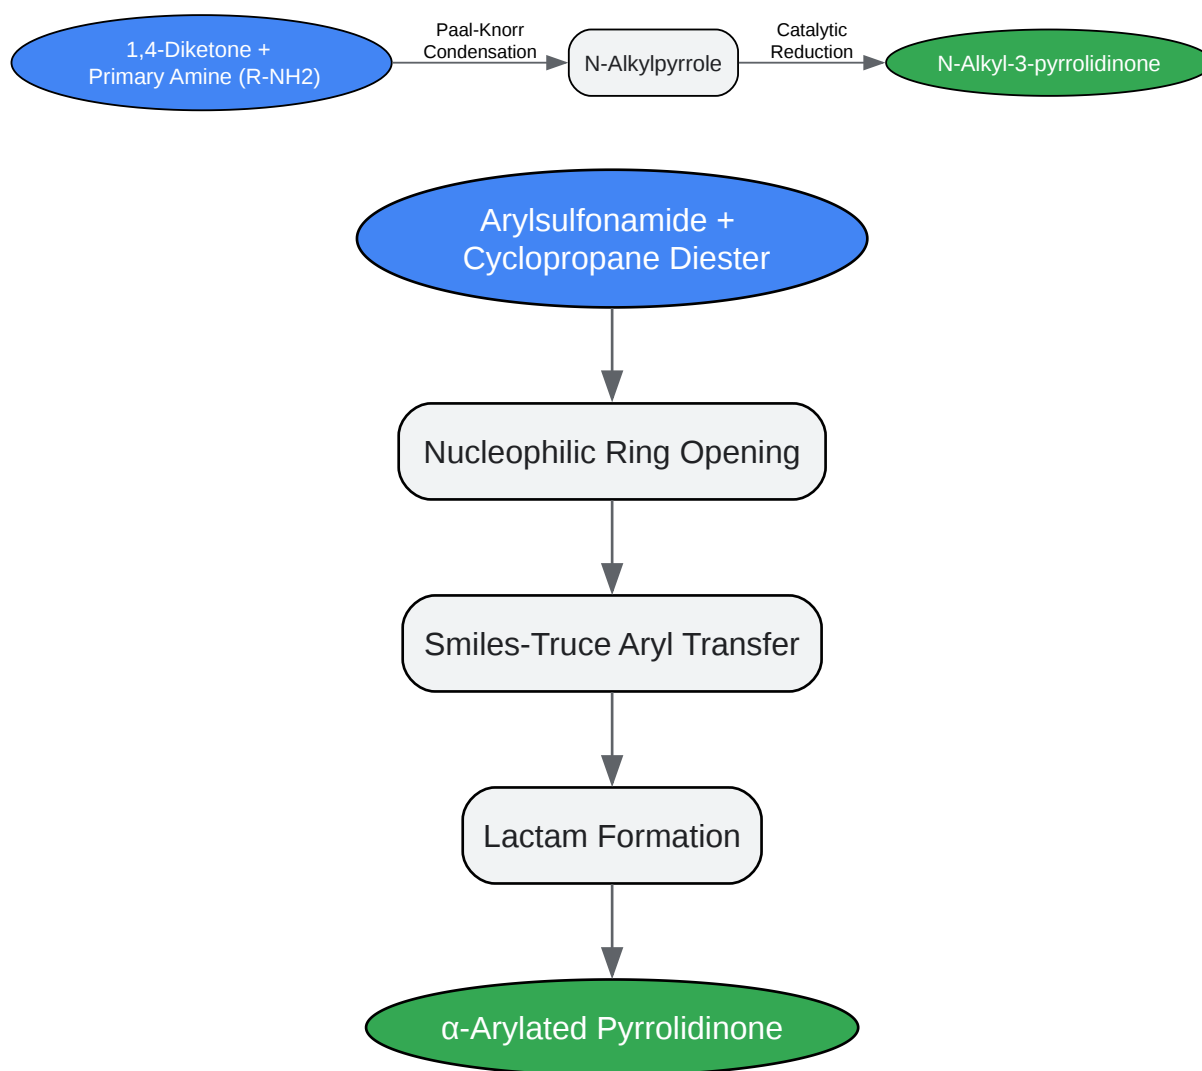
1,4-Diketone +
Primary Amine (R-NH2)

Paal-Knorr
Condensation

N-Alkylpyrrole

Catalytic
Reduction

N-Alkyl-3-pyrrolidinone

Arylsulfonamide +
Cyclopropane Diester

Nucleophilic Ring Opening

Smiles-Truce Aryl Transfer

Lactam Formation

α-Arylated Pyrrolidinone